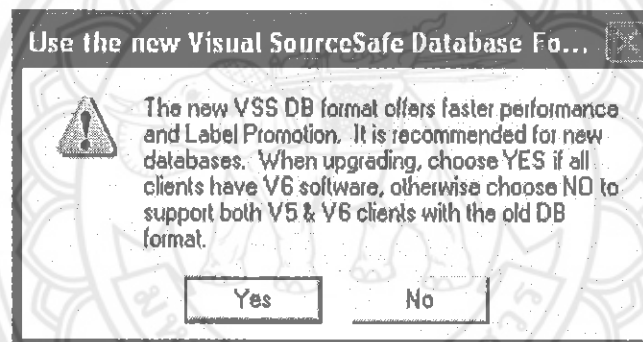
Use the new Visual SourceSafe Database Fo...

The new VSS DB format offers faster performance and Label Promotion. It is recommended for new databases. When upgrading, choose YES if all clients have V6 software, otherwise choose NO to support both V5 & V6 clients with the old DB format.

Yes

No